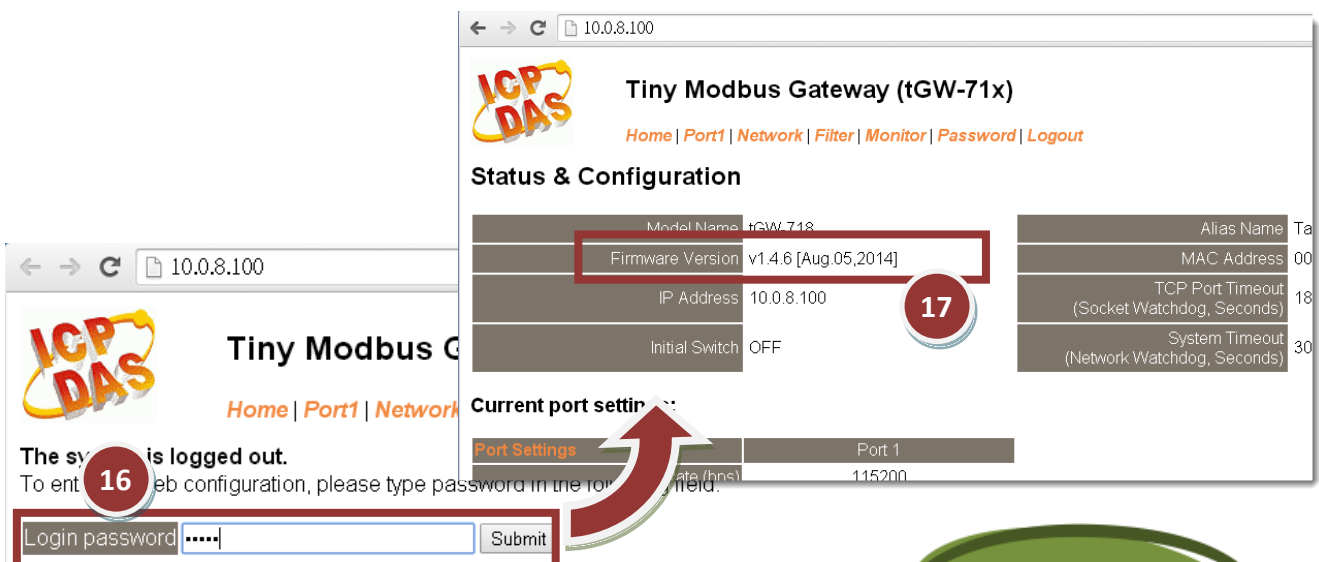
10.0.8.100

ICP DAS

Tiny Modbus Gateway (tGW-71x)

Home | Port1 | Network | Filter | Monitor | Password | Logout

Status & Configuration

| Model Name | tGW-718 |
|---|---|
| Firmware Version | v1.4.6 [Aug.05,2014] |
| IP Address | 10.0.8.100 |
| Initial Switch | OFF |

| Alias Name | Ta |
|---|---|
| MAC Address | 00 |
| TCP Port Timeout (Socket Watchdog, Seconds) | 18 |
| System Timeout (Network Watchdog, Seconds) | 30 |

17

Current port setti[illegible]:

| Port Settings | Port 1 |
|---|---|
| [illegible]ate (bps) | 115200 |

10.0.8.100

ICP DAS

Tiny Modbus G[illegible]

Home | Port1 | Network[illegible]

The sy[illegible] is logged out.
To ent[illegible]eb configuration, please type password in the fo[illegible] field.

16

Login password ••••• Submit